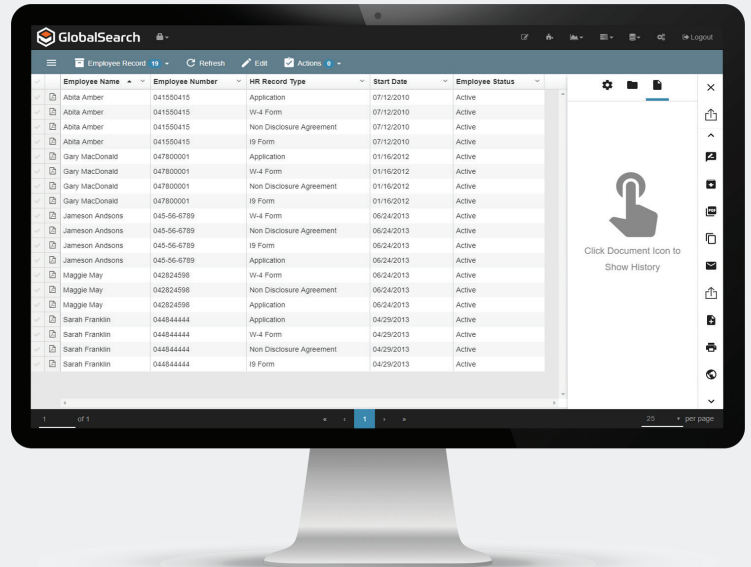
GlobalSearch

Logout

Employee Record 19 Refresh Edit Actions 0

| Employee Name | Employee Number | HR Record Type | Start Date | Employee Status |
|---|---|---|---|---|
| Abita Amber | 041550415 | Application | 07/12/2010 | Active |
| Abita Amber | 041550415 | W-4 Form | 07/12/2010 | Active |
| Abita Amber | 041550415 | Non Disclosure Agreement | 07/12/2010 | Active |
| Abita Amber | 041550415 | I9 Form | 07/12/2010 | Active |
| Gary MacDonald | 047800001 | Application | 01/16/2012 | Active |
| Gary MacDonald | 047800001 | W-4 Form | 01/16/2012 | Active |
| Gary MacDonald | 047800001 | Non Disclosure Agreement | 01/16/2012 | Active |
| Gary MacDonald | 047800001 | I9 Form | 01/16/2012 | Active |
| Jameson Andsons | 045-56-6789 | W-4 Form | 06/24/2013 | Active |
| Jameson Andsons | 045-56-6789 | Non Disclosure Agreement | 06/24/2013 | Active |
| Jameson Andsons | 045-56-6789 | I9 Form | 06/24/2013 | Active |
| Jameson Andsons | 045-56-6789 | Application | 06/24/2013 | Active |
| Maggie May | 042824598 | W-4 Form | 06/24/2013 | Active |
| Maggie May | 042824598 | Non Disclosure Agreement | 06/24/2013 | Active |
| Maggie May | 042824598 | Application | 06/24/2013 | Active |
| Sarah Franklin | 044844444 | Application | 04/29/2013 | Active |
| Sarah Franklin | 044844444 | W-4 Form | 04/29/2013 | Active |
| Sarah Franklin | 044844444 | Non Disclosure Agreement | 04/29/2013 | Active |
| Sarah Franklin | 044844444 | I9 Form | 04/29/2013 | Active |

Click Document Icon to Show History

1 of 1

1

25 per page